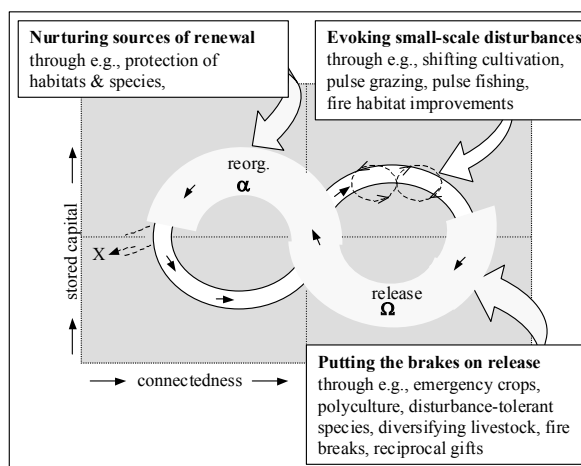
**Nurturing sources of renewal** through e.g., protection of habitats & species,

**Evoking small-scale disturbances** through e.g., shifting cultivation, pulse grazing, pulse fishing, fire habitat improvements

reorg.
$\alpha$

X

stored capital

release
$\Omega$

connectedness

**Putting the brakes on release** through e.g., emergency crops, polyculture, disturbance-tolerant species, diversifying livestock, fire breaks, reciprocal gifts